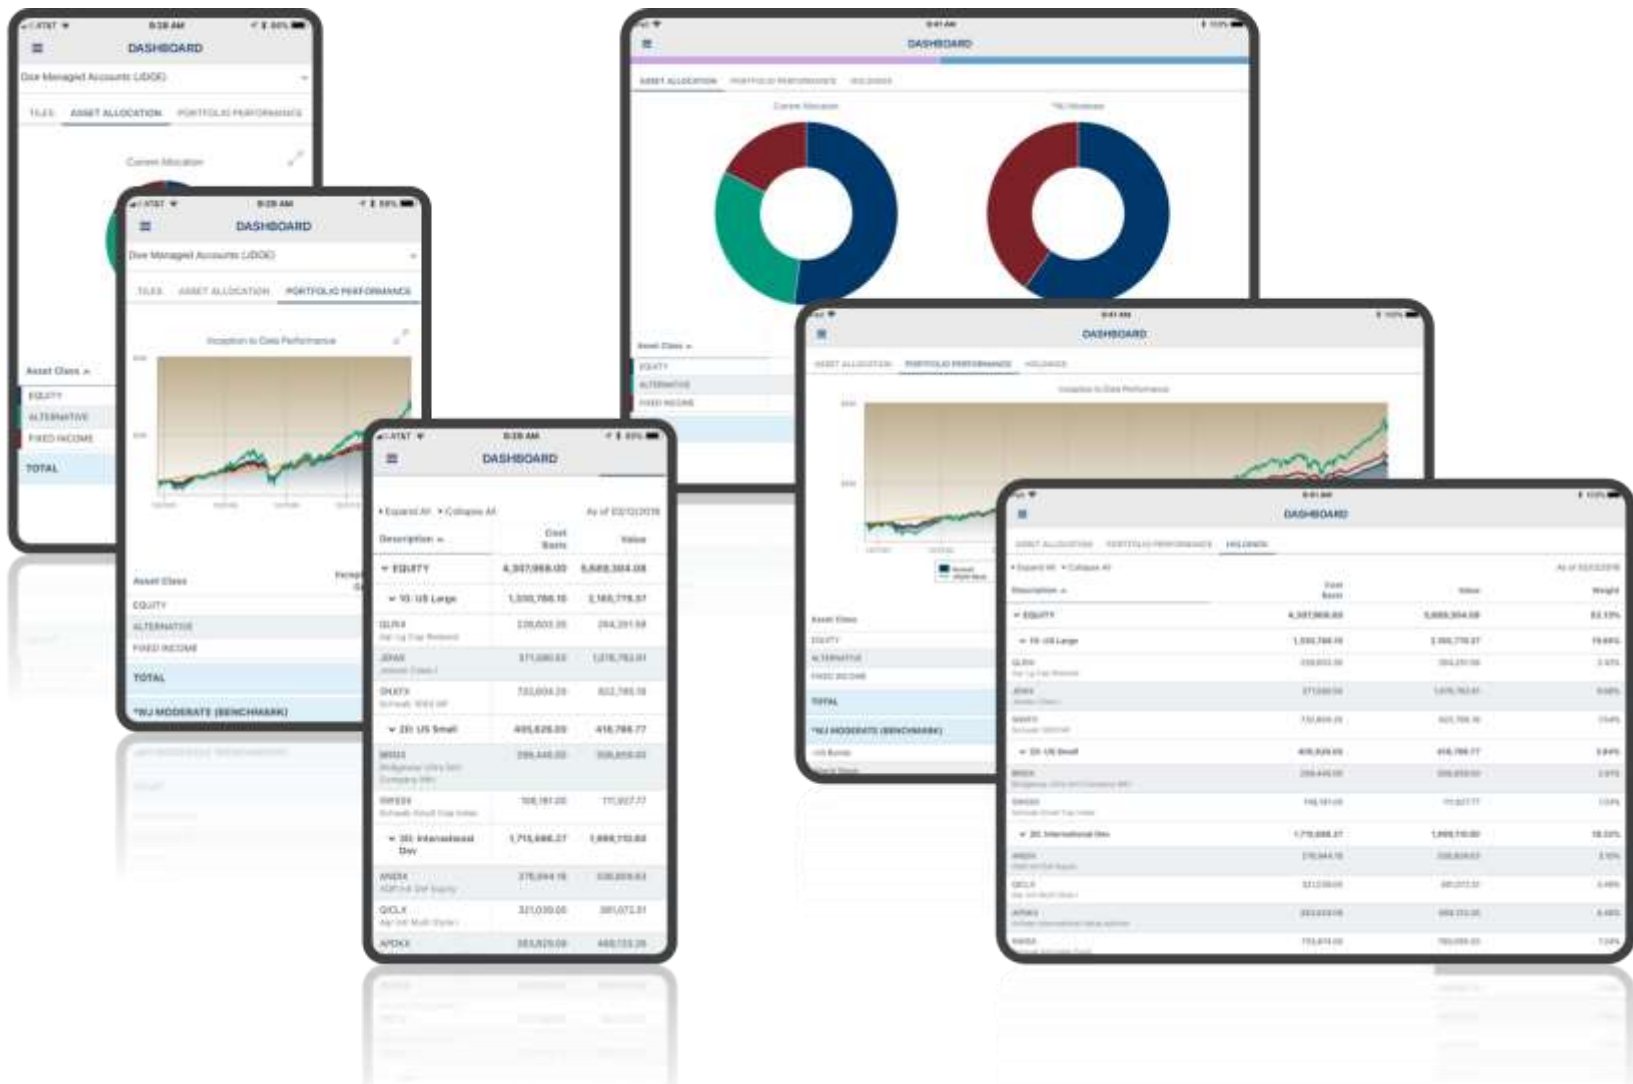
AT&T 9:28 AM 86%

DASHBOARD

Doe Managed Accounts (JDOE)

TILES ASSET ALLOCATION PORTFOLIO PERFORMANCE

Current Allocation

Asset Class

EQUITY

ALTERNATIVE

FIXED INCOME

TOTAL

AT&T 9:28 AM 86%

DASHBOARD

Doe Managed Accounts (JDOE)

TILES ASSET ALLOCATION PORTFOLIO PERFORMANCE

Inception to Date Performance

Asset Class

EQUITY

ALTERNATIVE

FIXED INCOME

TOTAL

*WJ MODERATE (BENCHMARK)

AT&T 9:28 AM 86%

DASHBOARD

Expand All Collapse All As of 03/12/2018

| Description | Cost Basis | Value |
|---|---|---|
| EQUITY | 4,307,968.00 | 5,688,304.08 |
| 10: US Large | 1,330,786.16 | 2,165,778.57 |
| GLRIX | 239,603.35 | 264,201.58 |
| JENIX | 371,080.53 | 1,078,762.81 |
| SNXFX | 732,604.29 | 822,785.18 |
| 20: US Small | 405,626.03 | 416,786.77 |
| BRSIX | 299,445.00 | 308,859.03 |
| SWSSX | 108,181.05 | 111,927.77 |
| 30: International Dev | 1,715,686.27 | 1,888,110.83 |
| ANGIX | 378,844.18 | 338,809.83 |
| QICLX | 321,030.05 | 381,072.31 |
| APDKX | 383,829.08 | 468,133.28 |

DASHBOARD

ASSET ALLOCATION PORTFOLIO PERFORMANCE HOLDINGS

Current Allocation

*WJ Moderate

Asset Class

EQUITY

ALTERNATIVE

FIXED INCOME

DASHBOARD

ASSET ALLOCATION PORTFOLIO PERFORMANCE HOLDINGS

Inception to Date Performance

Asset Class

EQUITY

ALTERNATIVE

FIXED INCOME

TOTAL

*WJ MODERATE (BENCHMARK)

DASHBOARD

ASSET ALLOCATION PORTFOLIO PERFORMANCE HOLDINGS

Expand All Collapse All As of 03/12/2018

| Description | Cost Basis | Value | Weight |
|---|---|---|---|
| EQUITY | 4,307,968.00 | 5,688,304.08 | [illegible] |
| 10: US Large | 1,330,786.16 | 2,165,778.57 | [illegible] |
| GLRIX | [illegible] | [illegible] | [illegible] |
| JENIX | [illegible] | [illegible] | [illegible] |
| SNXFX | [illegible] | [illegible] | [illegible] |
| 20: US Small | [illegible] | 416,786.77 | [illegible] |
| BRSIX | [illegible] | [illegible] | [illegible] |
| SWSSX | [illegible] | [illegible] | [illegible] |
| 30: International Dev | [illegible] | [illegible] | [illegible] |
| ANGIX | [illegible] | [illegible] | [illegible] |
| QICLX | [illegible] | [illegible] | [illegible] |
| APDKX | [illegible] | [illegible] | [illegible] |
| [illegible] | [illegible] | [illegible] | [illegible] |